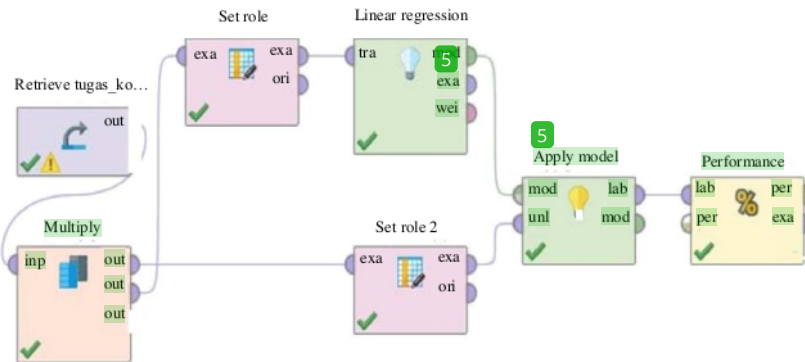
Set role

Linear regression

Retrieve tugas_ko...

out

exa

exa

ori

tra

mod

5

exa

wei

5

Apply model

mod

lab

unl

mod

Performance

lab

per

per

exa

Multiply

inp

out

out

out

Set role 2

exa

exa

ori